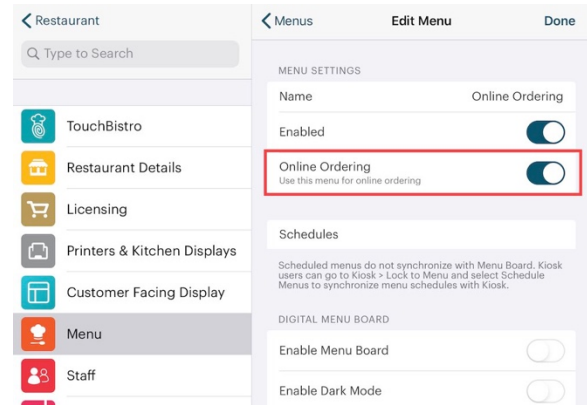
Restaurant

Type to Search

TouchBistro

Restaurant Details

Licensing

Printers & Kitchen Displays

Customer Facing Display

Menu

Staff

Menus

Edit Menu

Done

MENU SETTINGS

Name

Online Ordering

Enabled

Online Ordering

Use this menu for online ordering

Schedules

Scheduled menus do not synchronize with Menu Board. Kiosk users can go to Kiosk > Lock to Menu and select Schedule Menus to synchronize menu schedules with Kiosk.

DIGITAL MENU BOARD

Enable Menu Board

Enable Dark Mode